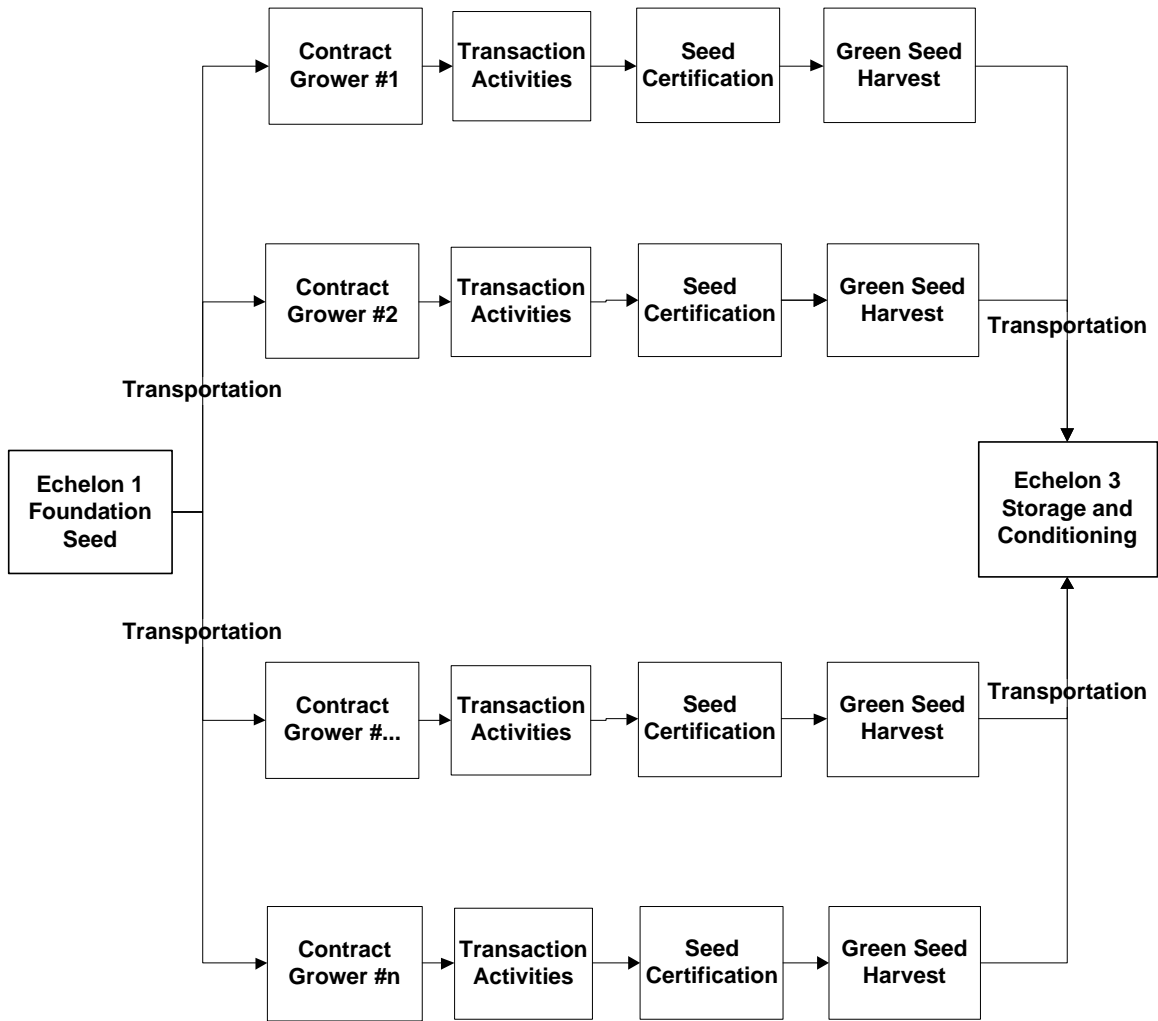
Contract Grower #1

Transaction Activities

Seed Certification

Green Seed Harvest

Contract Grower #2

Transaction Activities

Seed Certification

Green Seed Harvest

Transportation

Transportation

Echelon 1 Foundation Seed

Echelon 3 Storage and Conditioning

Transportation

Contract Grower #...

Transaction Activities

Seed Certification

Green Seed Harvest

Transportation

Contract Grower #n

Transaction Activities

Seed Certification

Green Seed Harvest